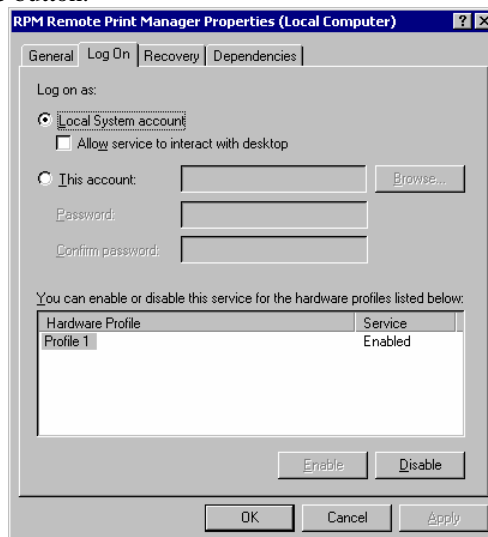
button.

RPM Remote Print Manager Properties (Local Computer)

?

X

General | Log On | Recovery | Dependencies

Log on as:

Local System account

Allow service to interact with desktop

This account:

Browse...

Password:

Confirm password:

You can enable or disable this service for the hardware profiles listed below:

| Hardware Profile | Service |
|---|---|
| Profile 1 | Enabled |

Enable

Disable

OK

Cancel

Apply